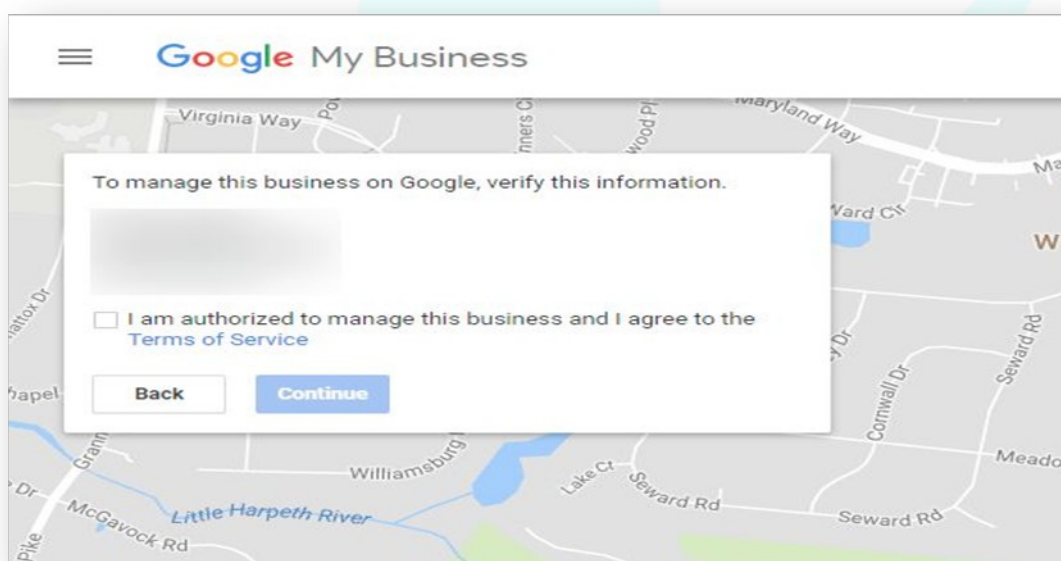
Google My Business

Virginia Way
Maryland Way
Ward Ct
W

To manage this business on Google, verify this information.

I am authorized to manage this business and I agree to the Terms of Service

Back
Continue

Cornwall Dr
Seward Rd
Meado
Williamsburg
Lake Ct
Seward Rd
Seward Rd
Little Harpeth River
McGavock Rd
Pike